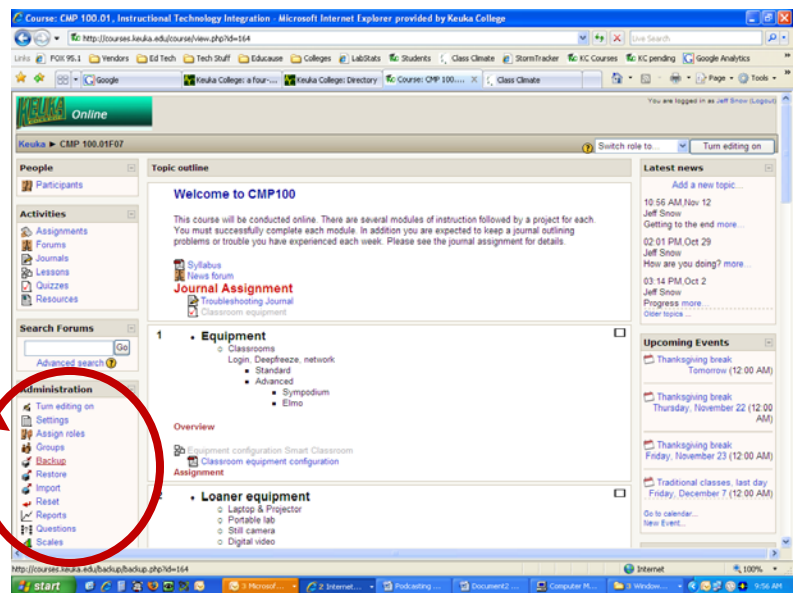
Course: CMP 100.01, Instructional Technology Integration - Microsoft Internet Explorer provided by Keuka College

http://courses.keuka.edu/course/view.php?id=164

Live Search

Links POX 95.1 Vendors Ed Tech Tech Stuff Educause Colleges LabStats Students Class Climate StormTracker KC Courses KC pending Google Analytics

Google | Keuka College: a four-... | Keuka College: Directory | Course: CMP 100.... | Class Climate

Page Tools

KEUKA Online

You are logged in as Jeff Snow (Logout)

Keuka ► CMP 100.01F07

Switch role to... Turn editing on

People
Participants

Activities
Assignments
Forums
Journals
Lessons
Quizzes
Resources

Search Forums
Go
Advanced search

Administration
Turn editing on
Settings
Assign roles
Groups
Backup
Restore
Import
Reset
Reports
Questions
Scales

Topic outline

Welcome to CMP100

This course will be conducted online. There are several modules of instruction followed by a project for each. You must successfully complete each module. In addition you are expected to keep a journal outlining problems or trouble you have experienced each week. Please see the journal assignment for details.

Syllabus
News forum
Journal Assignment
Troubleshooting Journal
Classroom equipment

1
• Equipment
○ Classrooms
Login, Deepfreeze, network
■ Standard
■ Advanced
■ Sympodium
■ Elmo

Overview
Equipment configuration Smart Classroom
Classroom equipment configuration
Assignment

2
• Loaner equipment
○ Laptop & Projector
○ Portable lab
○ Still camera
○ Digital video

Latest news
Add a new topic...
10:56 AM,Nov 12
Jeff Snow
Getting to the end more...
02:01 PM,Oct 29
Jeff Snow
How are you doing? more...
03:14 PM,Oct 2
Jeff Snow
Progress more...
Older topics ...

Upcoming Events
Thanksgiving break
Tomorrow (12:00 AM)
Thanksgiving break
Thursday, November 22 (12:00 AM)
Thanksgiving break
Friday, November 23 (12:00 AM)
Traditional classes, last day
Friday, December 7 (12:00 AM)
Go to calendar...
New Event...

http://courses.keuka.edu/backup/backup.php?id=164

Internet 100%

start | 3 Microsof... | 2 Internet... | Podcasting ... | Document2 ... | Computer M... | 3 Window... | 9:56 AM